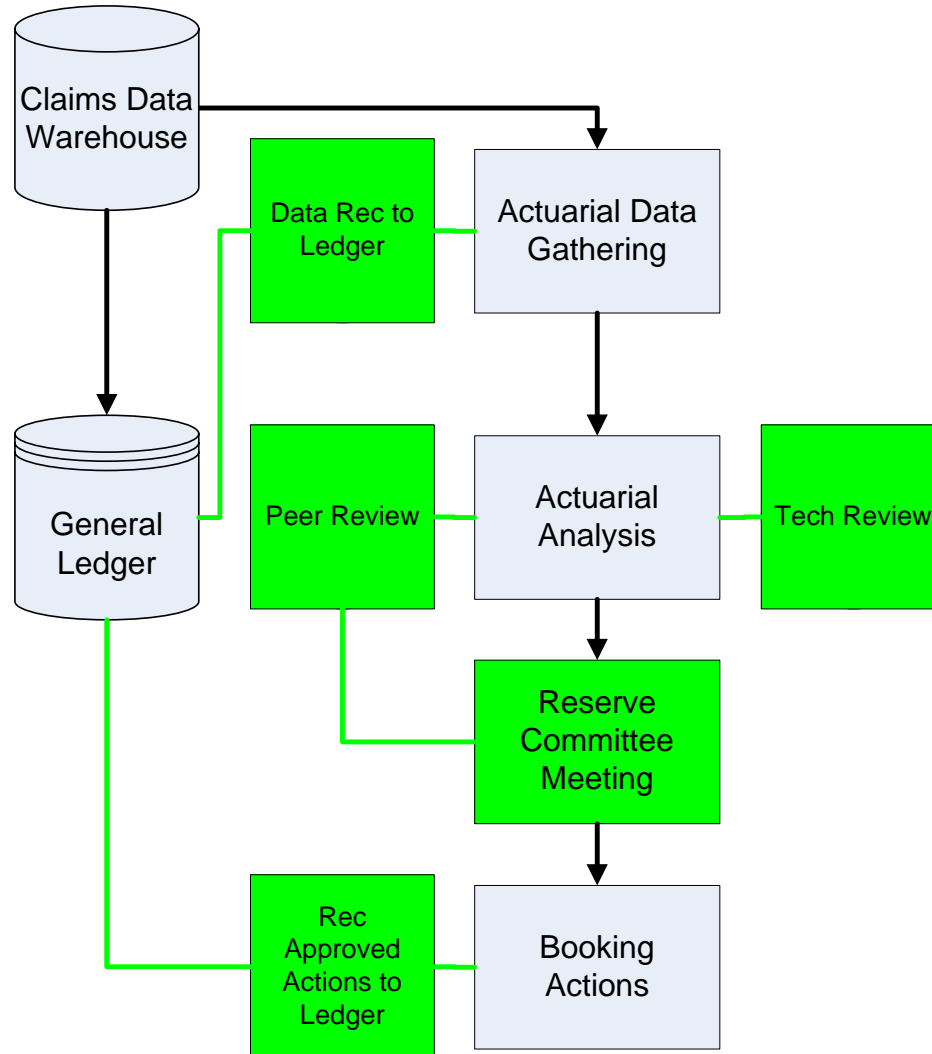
Claims Data Warehouse

Data Rec to Ledger

Actuarial Data Gathering

General Ledger

Peer Review

Actuarial Analysis

Tech Review

Reserve Committee Meeting

Rec Approved Actions to Ledger

Booking Actions